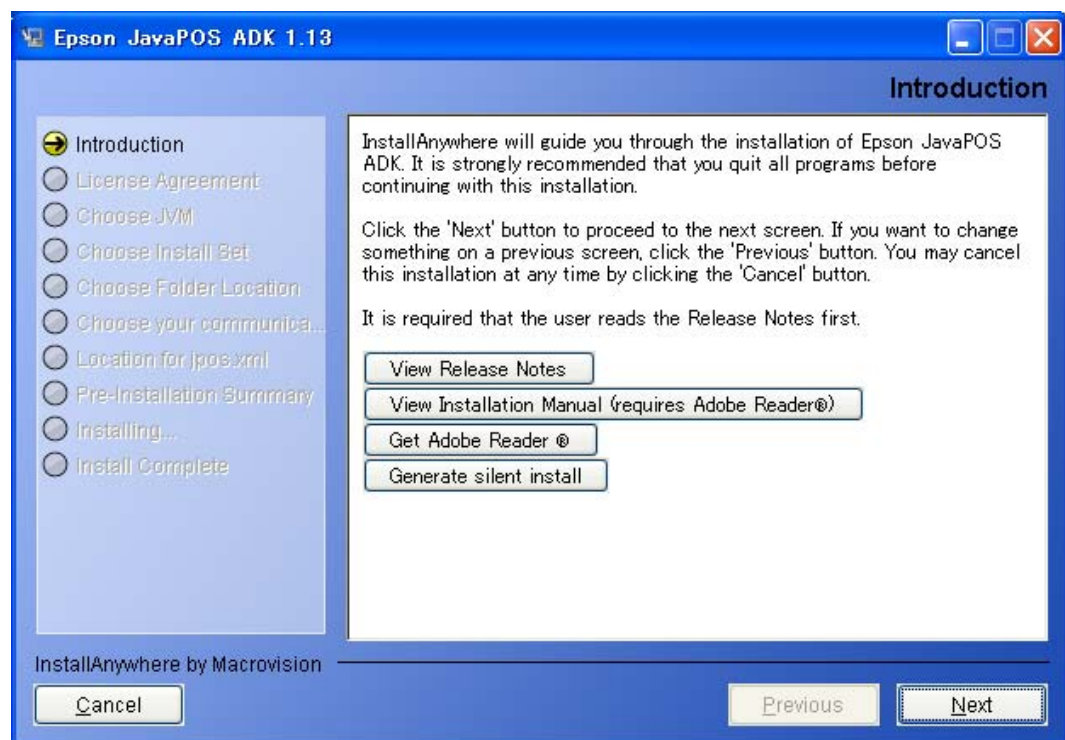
Epson JavaPOS ADK 1.13

Introduction

Introduction
License Agreement
Choose JVM
Choose Install Set
Choose Folder Location
Choose your communica...
Location for jpos.xml
Pre-Installation Summary
Installing...
Install Complete

InstallAnywhere will guide you through the installation of Epson JavaPOS ADK. It is strongly recommended that you quit all programs before continuing with this installation.

Click the 'Next' button to proceed to the next screen. If you want to change something on a previous screen, click the 'Previous' button. You may cancel this installation at any time by clicking the 'Cancel' button.

It is required that the user reads the Release Notes first.

View Release Notes
View Installation Manual (requires Adobe Reader®)
Get Adobe Reader ®
Generate silent install

InstallAnywhere by Macrovision

Cancel
Previous
Next